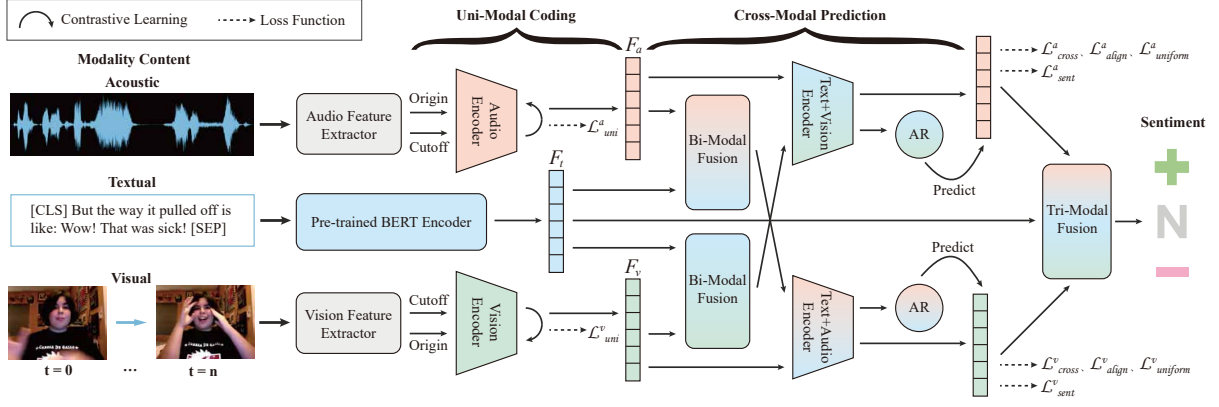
Contrastive Learning
Loss Function

Uni-Modal Coding
Cross-Modal Prediction

Modality Content
Acoustic

Audio Feature Extractor
Origin
Cutoff
Audio Encoder
$\mathcal{L}^a_{uni}$
$F_a$
Bi-Modal Fusion
Text+Vision Encoder
AR
Predict
$\mathcal{L}^a_{cross}$、$\mathcal{L}^a_{align}$、$\mathcal{L}^a_{uniform}$
$\mathcal{L}^a_{sent}$

Sentiment

Textual
[CLS] But the way it pulled off is like: Wow! That was sick! [SEP]
Pre-trained BERT Encoder
$F_t$
Tri-Modal Fusion
N

Visual
t = 0
…
t = n
Vision Feature Extractor
Cutoff
Origin
Vision Encoder
$\mathcal{L}^v_{uni}$
$F_v$
Bi-Modal Fusion
Text+Audio Encoder
AR
Predict
$\mathcal{L}^v_{cross}$、$\mathcal{L}^v_{align}$、$\mathcal{L}^v_{uniform}$
$\mathcal{L}^v_{sent}$